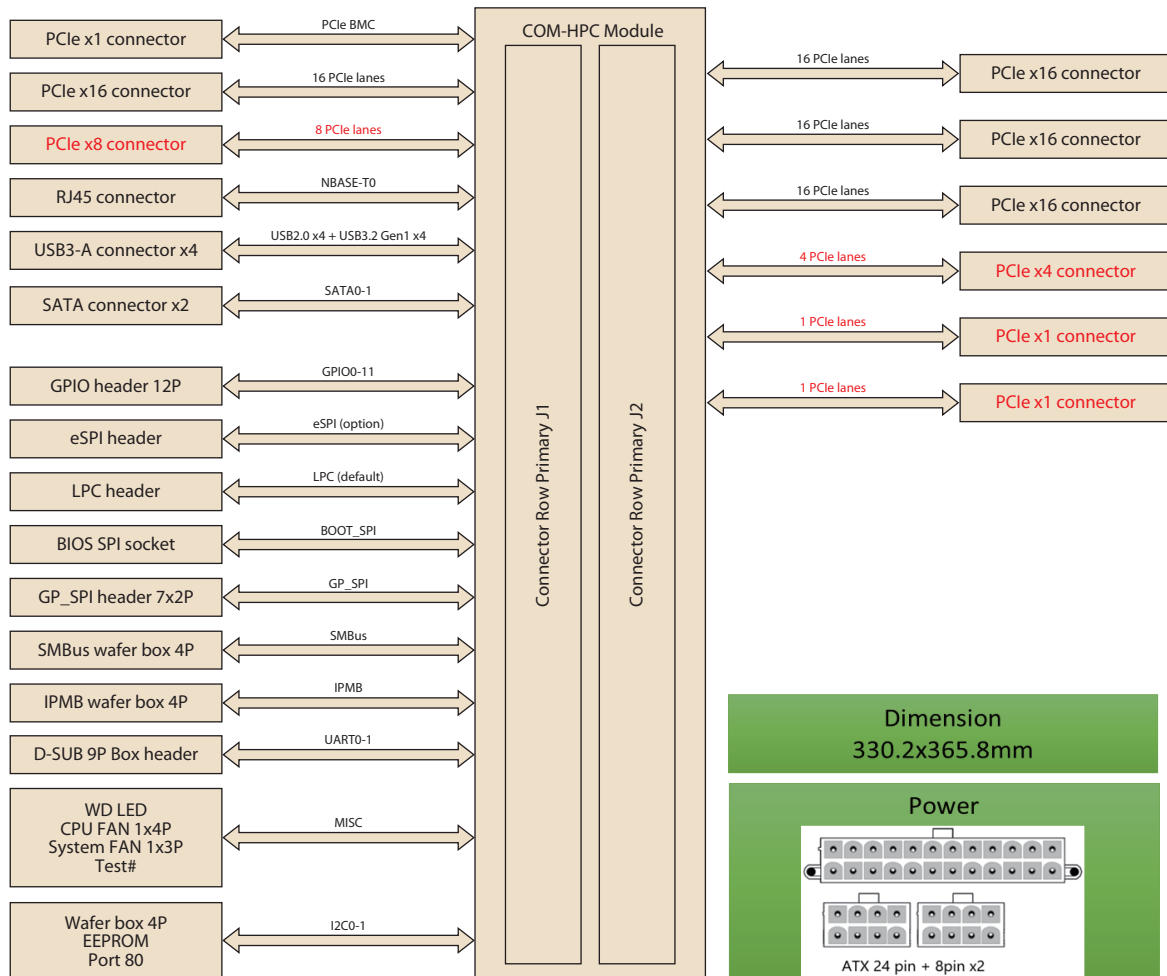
PCIe x1 connector
PCIe BMC
PCIe x16 connector
16 PCIe lanes
PCIe x8 connector
8 PCIe lanes
RJ45 connector
NBASE-T0
USB3-A connector x4
USB2.0 x4 + USB3.2 Gen1 x4
SATA connector x2
SATA0-1
GPIO header 12P
GPIO0-11
eSPI header
eSPI (option)
LPC header
LPC (default)
BIOS SPI socket
BOOT_SPI
GP_SPI header 7x2P
GP_SPI
SMBus wafer box 4P
SMBus
IPMB wafer box 4P
IPMB
D-SUB 9P Box header
UART0-1
WD LED
CPU FAN 1x4P
System FAN 1x3P
Test#
MISC
Wafer box 4P
EEPROM
Port 80
I2C0-1

COM-HPC Module
Connector Row Primary J1
Connector Row Primary J2

16 PCIe lanes
PCIe x16 connector
16 PCIe lanes
PCIe x16 connector
16 PCIe lanes
PCIe x16 connector
4 PCIe lanes
PCIe x4 connector
1 PCIe lanes
PCIe x1 connector
1 PCIe lanes
PCIe x1 connector

Dimension
330.2x365.8mm

Power
ATX 24 pin + 8pin x2